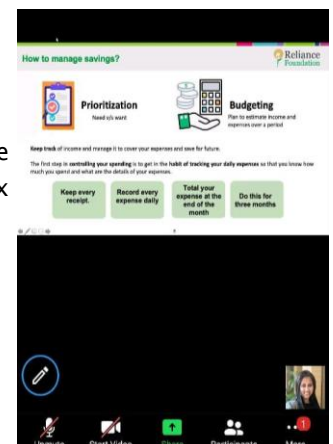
How to manage savings?

Reliance Foundation

Prioritization
Need v/s want

Budgeting
Plan to estimate income and expenses over a period

Keep track of income and manage it to cover your expenses and save for future.

The first step in controlling your spending is to get in the habit of tracking your daily expenses so that you know how much you spend and what are the details of your expenses.

Keep every receipt.

Record every expense daily

Total your expense at the end of the month

Do this for three months

e

x

Unmute

Start Video

Share

Participants

More

1